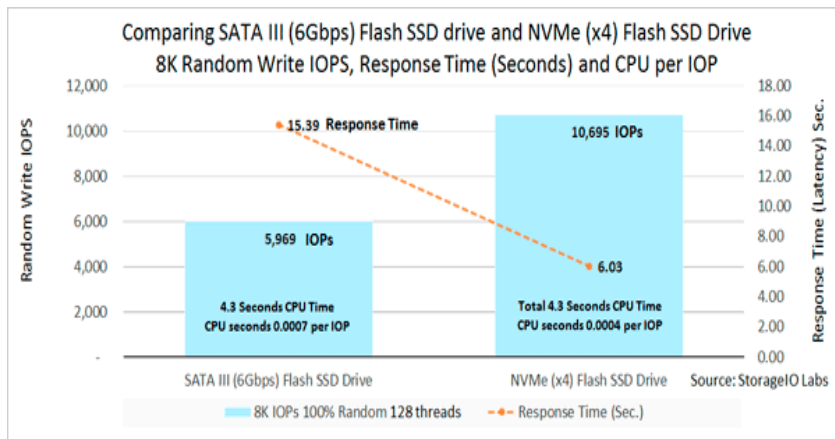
Comparing SATA III (6Gbps) Flash SSD drive and NVMe (x4) Flash SSD Drive
8K Random Write IOPS, Response Time (Seconds) and CPU per IOP

Random Write IOPS

12,000
10,000
8,000
6,000
4,000
2,000
-

15.39 Response Time

10,695 IOPs

5,969 IOPs

6.03

4.3 Seconds CPU Time
CPU seconds 0.0007 per IOP

Total 4.3 Seconds CPU Time
CPU seconds 0.0004 per IOP

18.00
16.00
14.00
12.00
10.00
8.00
6.00
4.00
2.00
0.00

Response Time (Latency) Sec.

SATA III (6Gbps) Flash SSD Drive

NVMe (x4) Flash SSD Drive

Source: StorageIO Labs

8K IOPs 100% Random 128 threads

Response Time (Sec.)